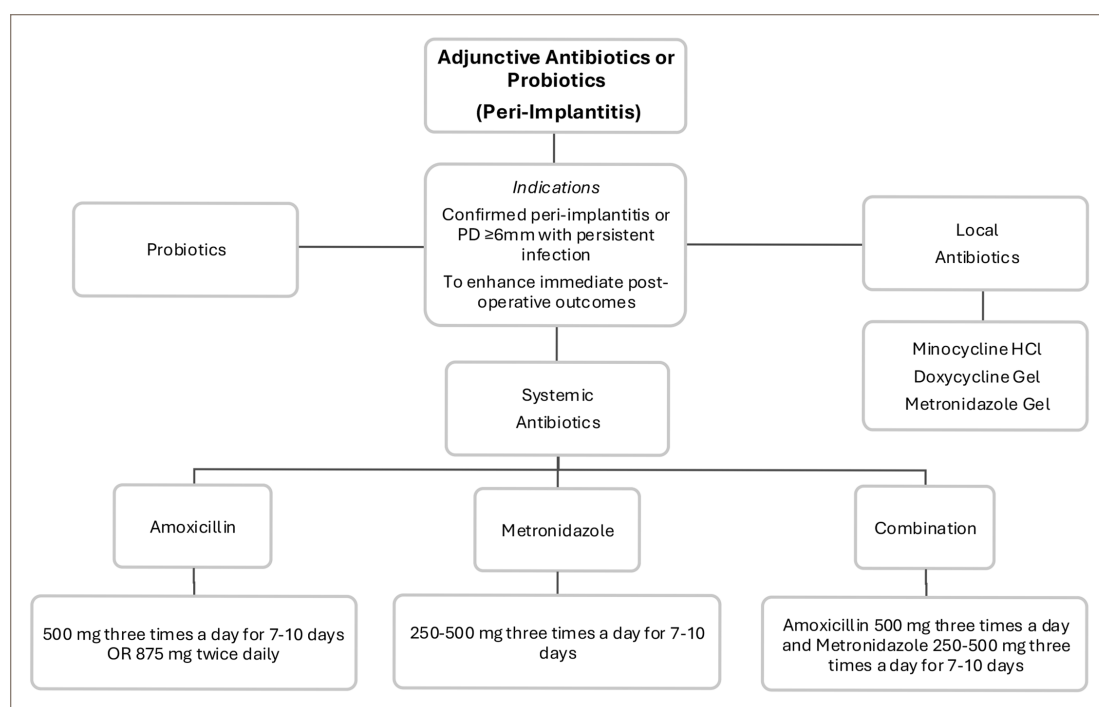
Adjunctive Antibiotics or Probiotics
(Peri-Implantitis)

Indications
Confirmed peri-implantitis or PD ≥6mm with persistent infection
To enhance immediate post-operative outcomes

Probiotics

Local Antibiotics

Minocycline HCl
Doxycycline Gel
Metronidazole Gel

Systemic Antibiotics

Amoxicillin

Metronidazole

Combination

500 mg three times a day for 7-10 days OR 875 mg twice daily

250-500 mg three times a day for 7-10 days

Amoxicillin 500 mg three times a day and Metronidazole 250-500 mg three times a day for 7-10 days